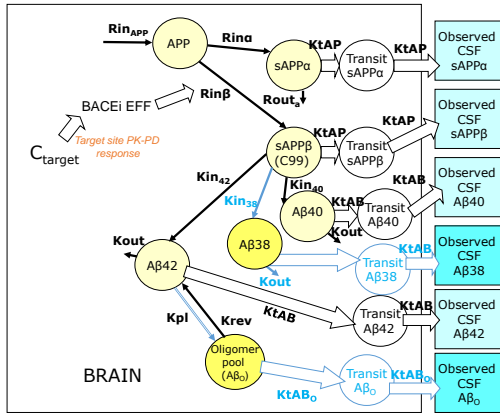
Rin$_{APP}$

APP

Rinα

sAPPα

KtAP

Transit sAPPα

KtAP

Observed CSF sAPPα

BACEi EFF

Rinβ

Rout$_a$

C$_{target}$

Target site PK-PD response

sAPPβ (C99)

KtAP

Transit sAPPβ

KtAP

Observed CSF sAPPβ

Kin$_{42}$

Kin$_{40}$

Kin$_{38}$

KtAB

Aβ40

Transit Aβ40

KtAB

Observed CSF Aβ40

Kout

Aβ38

Kout

Kout

Transit Aβ38

KtAB

Observed CSF Aβ38

Aβ42

KtAB

Transit Aβ42

KtAB

Observed CSF Aβ42

Kpl

Krev

Oligomer pool (Aβ$_O$)

KtAB$_O$

Transit Aβ$_O$

KtAB$_O$

Observed CSF Aβ$_O$

BRAIN